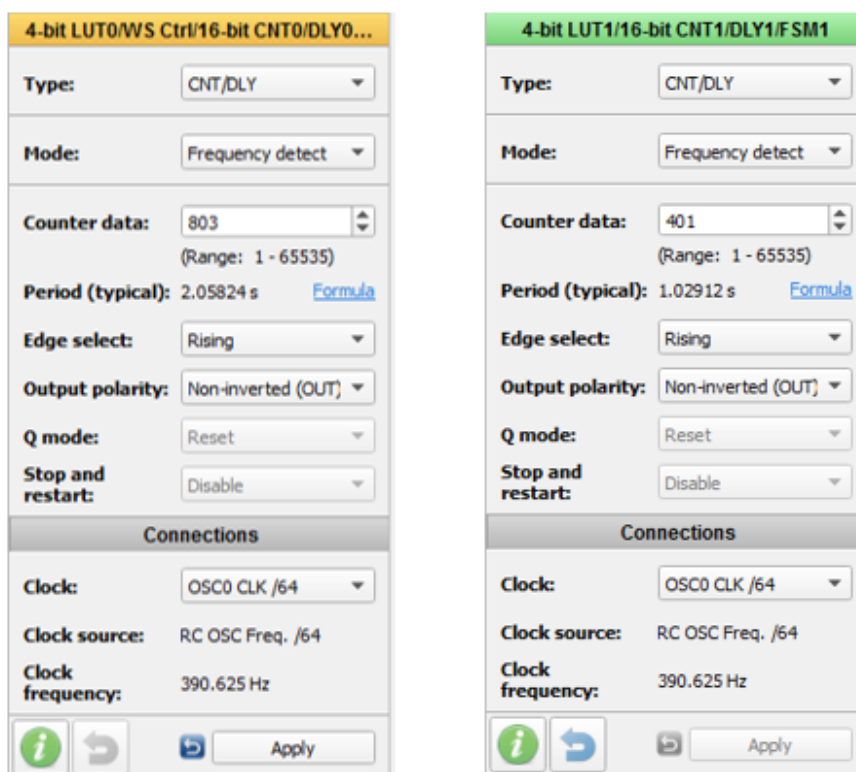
4-bit LUT0/WS Ctrl/16-bit CNT0/DLY0...

Type: CNT/DLY

Mode: Frequency detect

Counter data: 803
(Range: 1 - 65535)

Period (typical): 2.05824 s Formula

Edge select: Rising

Output polarity: Non-inverted (OUT)

Q mode: Reset

Stop and restart: Disable

Connections

Clock: OSC0 CLK /64

Clock source: RC OSC Freq. /64

Clock frequency: 390.625 Hz

Apply

4-bit LUT1/16-bit CNT1/DLY1/FSM1

Type: CNT/DLY

Mode: Frequency detect

Counter data: 401
(Range: 1 - 65535)

Period (typical): 1.02912 s Formula

Edge select: Rising

Output polarity: Non-inverted (OUT)

Q mode: Reset

Stop and restart: Disable

Connections

Clock: OSC0 CLK /64

Clock source: RC OSC Freq. /64

Clock frequency: 390.625 Hz

Apply